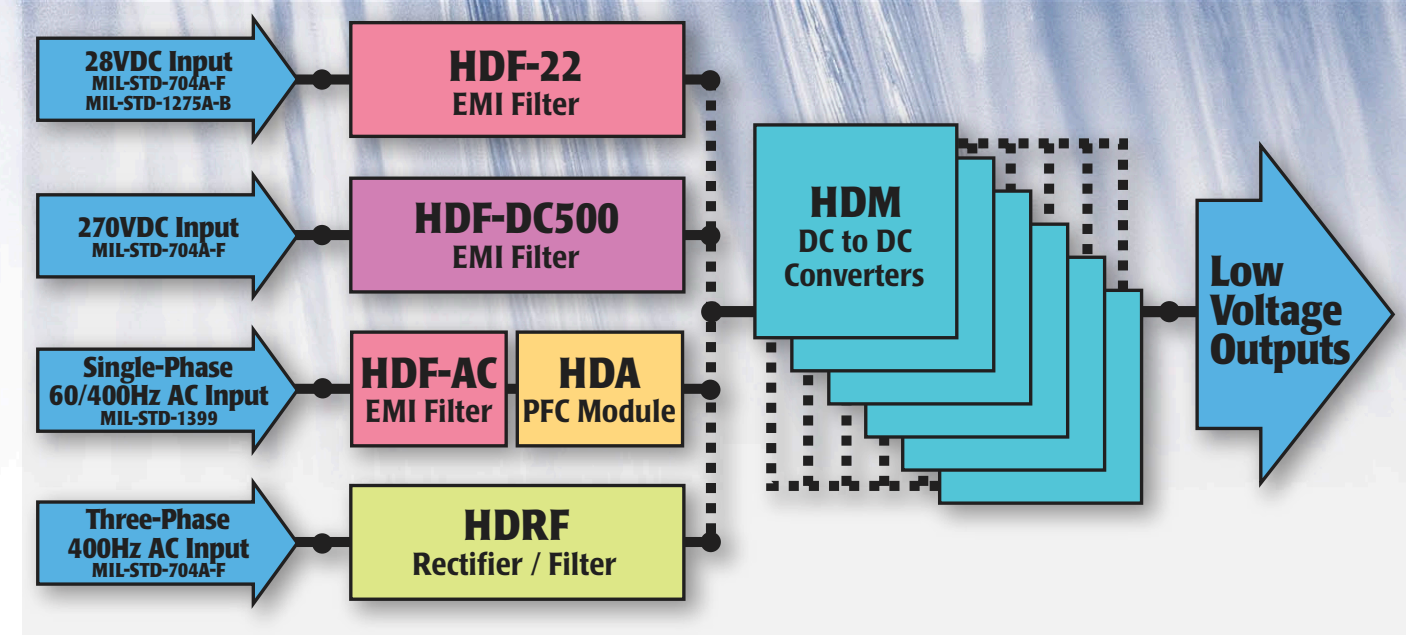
28VDC Input
MIL-STD-704A-F
MIL-STD-1275A-B

HDF-22
EMI Filter

270VDC Input
MIL-STD-704A-F

HDF-DC500
EMI Filter

Single-Phase
60/400Hz AC Input
MIL-STD-1399

HDF-AC
EMI Filter

HDA
PFC Module

Three-Phase
400Hz AC Input
MIL-STD-704A-F

HDRF
Rectifier / Filter

HDM
DC to DC
Converters

Low
Voltage
Outputs